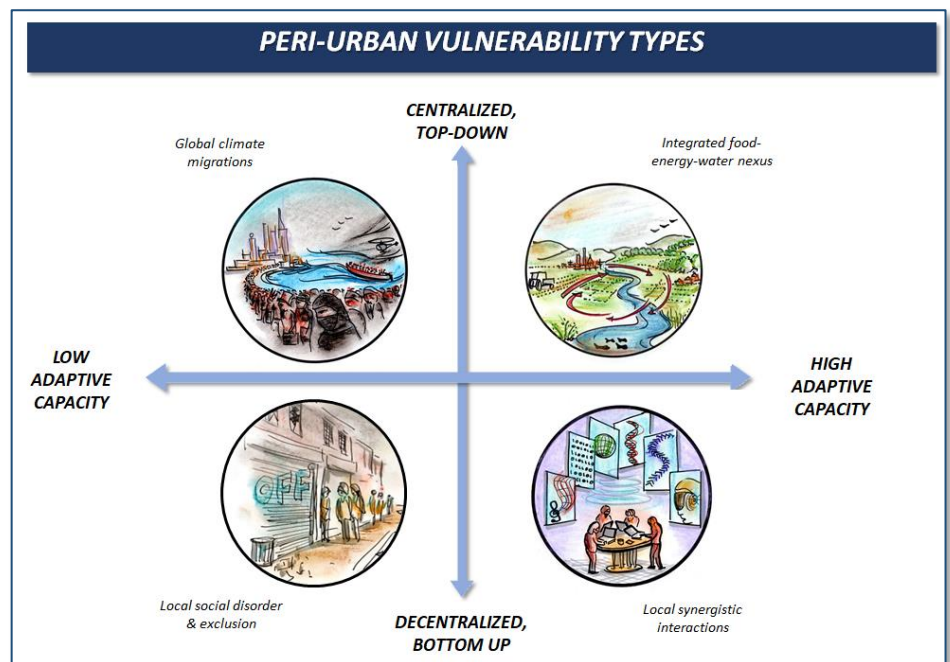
PERI-URBAN VULNERABILITY TYPES

CENTRALIZED, TOP-DOWN

Global climate migrations

Integrated food-energy-water nexus

LOW ADAPTIVE CAPACITY

HIGH ADAPTIVE CAPACITY

OFF

Local social disorder & exclusion

Local synergistic interactions

DECENTRALIZED, BOTTOM UP